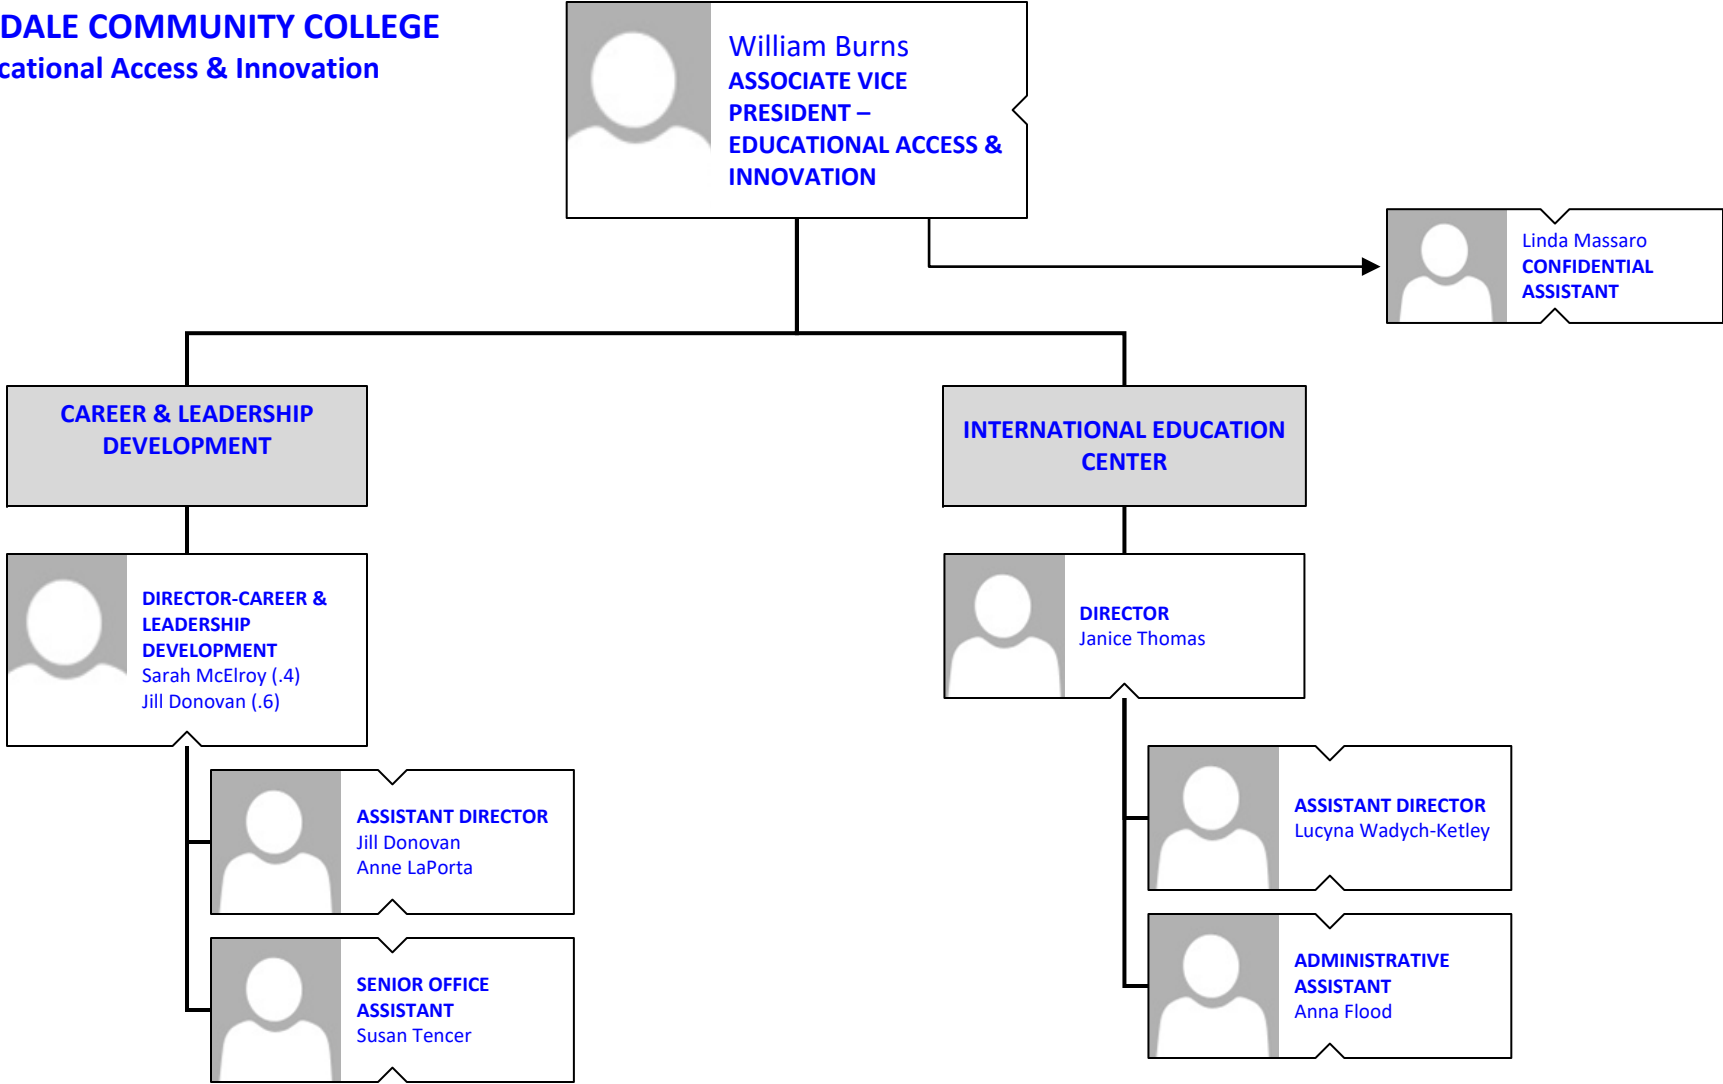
DALE COMMUNITY COLLEGE
cational Access & Innovation

William Burns
ASSOCIATE VICE PRESIDENT – EDUCATIONAL ACCESS & INNOVATION

Linda Massaro
CONFIDENTIAL ASSISTANT

CAREER & LEADERSHIP DEVELOPMENT

DIRECTOR-CAREER & LEADERSHIP DEVELOPMENT
Sarah McElroy (.4)
Jill Donovan (.6)

ASSISTANT DIRECTOR
Jill Donovan
Anne LaPorta

SENIOR OFFICE ASSISTANT
Susan Tencer

INTERNATIONAL EDUCATION CENTER

DIRECTOR
Janice Thomas

ASSISTANT DIRECTOR
Lucyna Wadych-Ketley

ADMINISTRATIVE ASSISTANT
Anna Flood